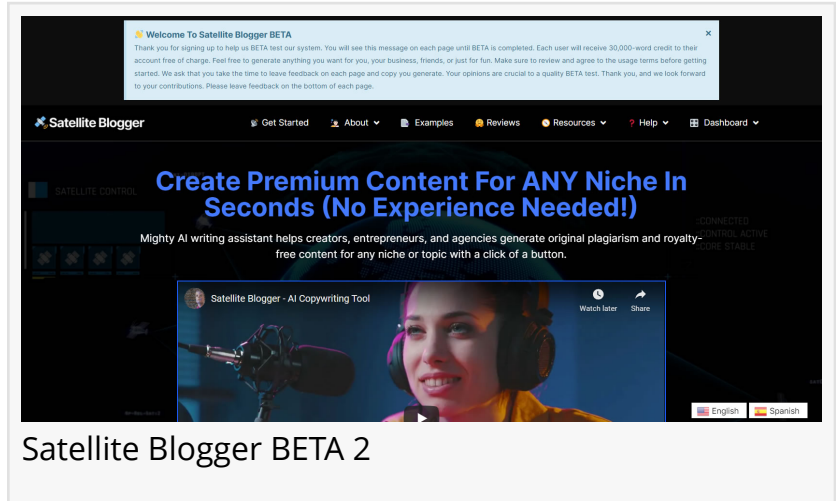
Welcome To Satellite Blogger BETA

Thank you for signing up to help us BETA test our system. You will see this message on each page until BETA is completed. Each user will receive 30,000-word credit to their account free of charge. Feel free to generate anything you want for you, your business, friends, or just for fun. Make sure to review and agree to the usage terms before getting started. We ask that you take the time to leave feedback on each page and copy you generate. Your opinions are crucial to a quality BETA test. Thank you, and we look forward to your contributions. Please leave feedback on the bottom of each page.

×

Satellite Blogger

Get Started About Examples Reviews Resources Help Dashboard

SATELLITE CONTROL

CONNECTED
CONTROL ACTIVE
CORE STABLE

Create Premium Content For ANY Niche In Seconds (No Experience Needed!)

Mighty AI writing assistant helps creators, entrepreneurs, and agencies generate original plagiarism and royalty-free content for any niche or topic with a click of a button.

Satellite Blogger - AI Copywriting Tool

Watch later

Share

English

Spanish

Satellite Blogger BETA 2